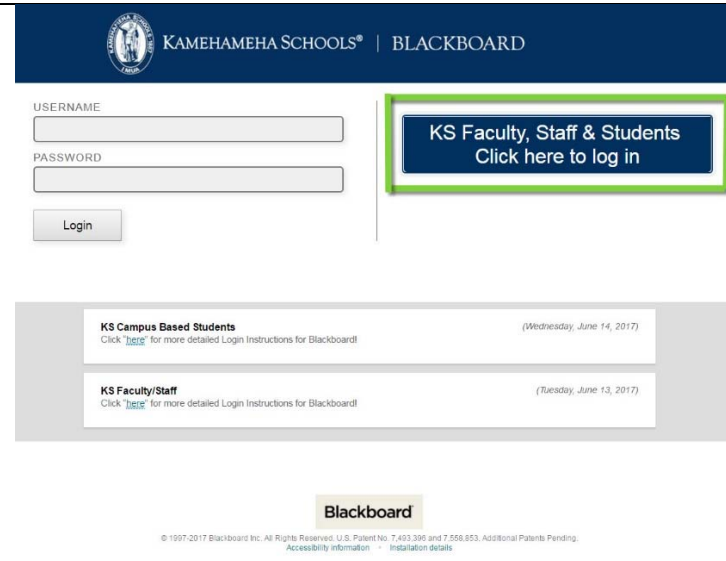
KAMEHAMEHA SCHOOLS® | BLACKBOARD

USERNAME

PASSWORD

Login

KS Faculty, Staff & Students
Click here to log in

KS Campus Based Students
Click "here" for more detailed Login Instructions for Blackboard!
(Wednesday, June 14, 2017)

KS Faculty/Staff
Click "here" for more detailed Login Instructions for Blackboard!
(Tuesday, June 13, 2017)

Blackboard

© 1997-2017 Blackboard Inc. All Rights Reserved. U.S. Patent No. 7,493,396 and 7,558,853. Additional Patents Pending.
Accessibility information • Installation details